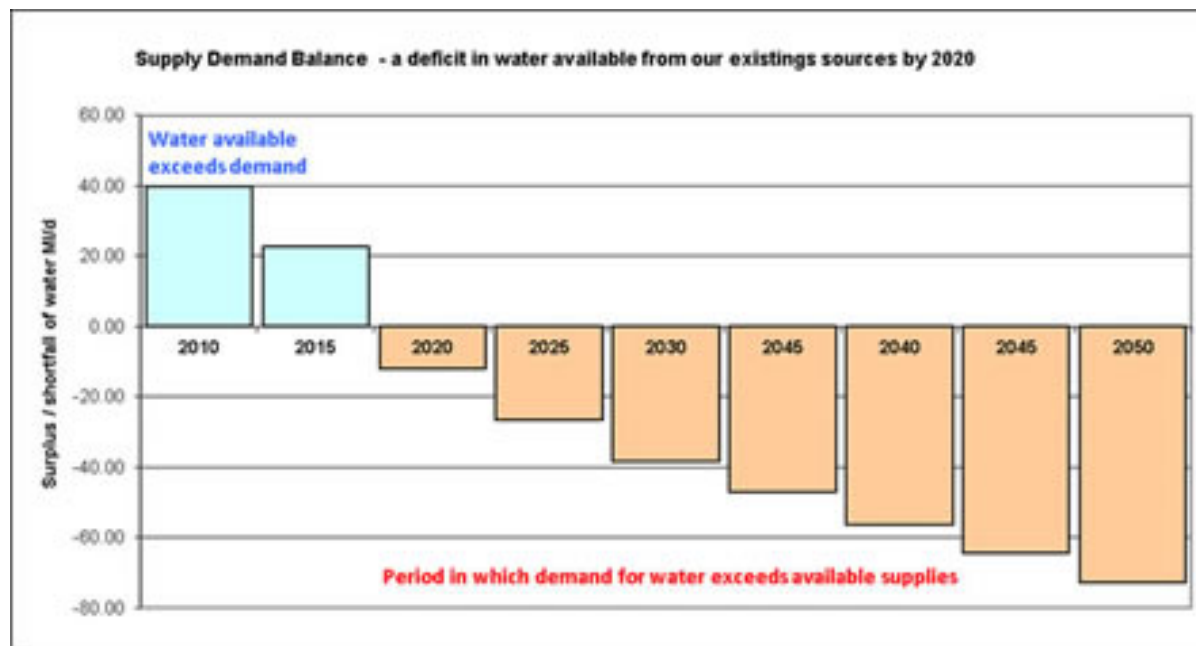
Supply Demand Balance - a deficit in water available from our existings sources by 2020

60.00
40.00
20.00
0.00
-20.00
-40.00
-60.00
-80.00

Surplus / shortfall of water Ml/d

Water available exceeds demand

2010
2015
2020
2025
2030
2045
2040
2045
2050

Period in which demand for water exceeds available supplies